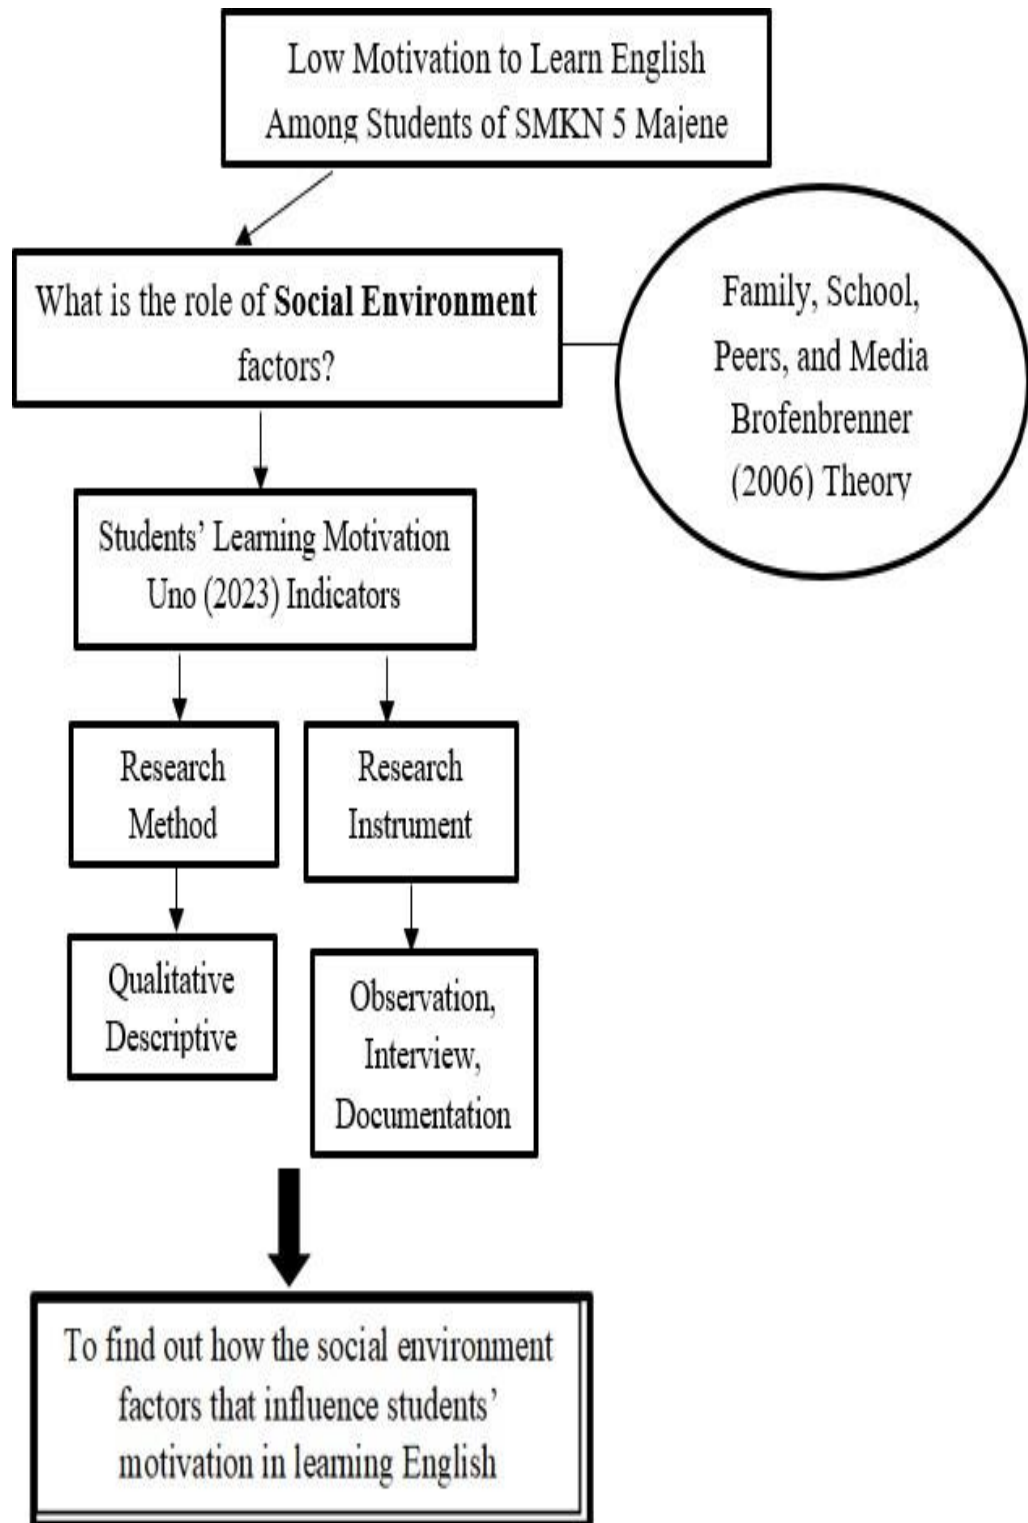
Low Motivation to Learn English Among Students of SMKN 5 Majene

What is the role of **Social Environment** factors?

Family, School, Peers, and Media Brofenbrenner (2006) Theory

Students' Learning Motivation Uno (2023) Indicators

Research Method

Research Instrument

Qualitative Descriptive

Observation, Interview, Documentation

To find out how the social environment factors that influence students' motivation in learning English